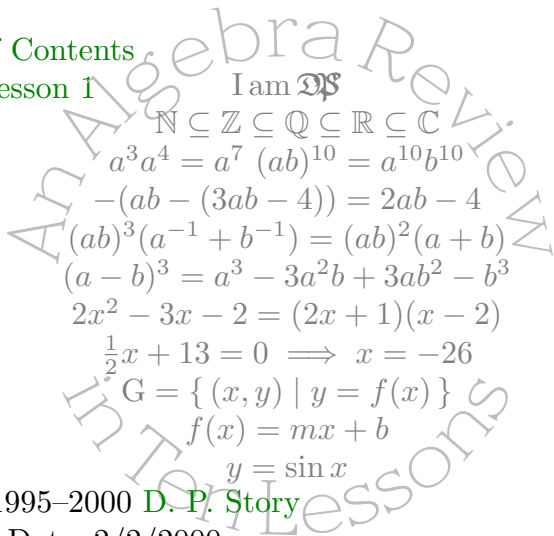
Contents
esson 1
An Algebra Review in Ten Lessons
I am $\mathfrak{DPS}$
$\mathbb{N} \subseteq \mathbb{Z} \subseteq \mathbb{Q} \subseteq \mathbb{R} \subseteq \mathbb{C}$
$a^3a^4 = a^7$ $(ab)^{10} = a^{10}b^{10}$
$-(ab - (3ab - 4)) = 2ab - 4$
$(ab)^3(a^{-1} + b^{-1}) = (ab)^2(a + b)$
$(a - b)^3 = a^3 - 3a^2b + 3ab^2 - b^3$
$2x^2 - 3x - 2 = (2x + 1)(x - 2)$
$\frac{1}{2}x + 13 = 0 \implies x = -26$
$G = \{ (x, y) \mid y = f(x) \}$
$f(x) = mx + b$
$y = \sin x$
1995–2000 D. P. Story
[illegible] Date: 2/2/2000